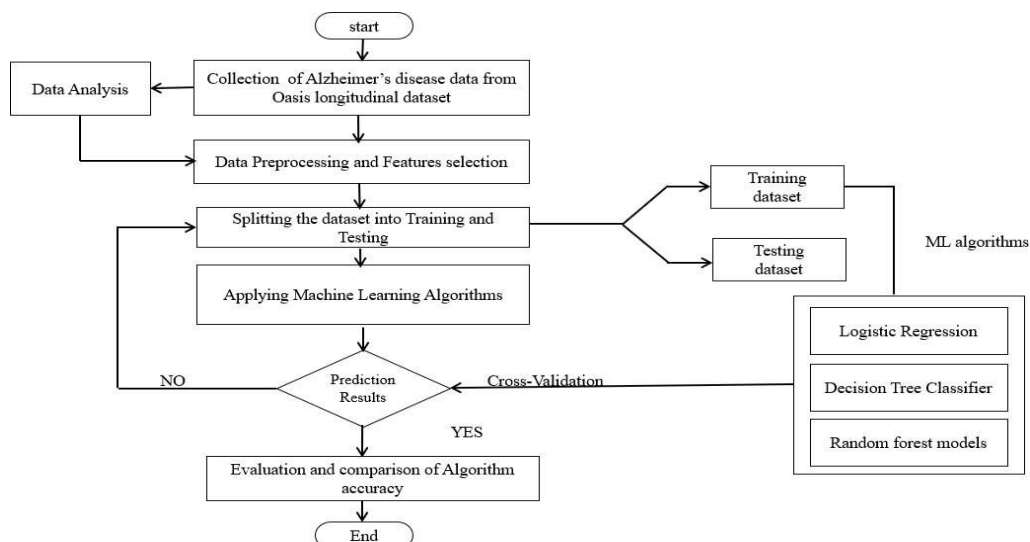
start

Data Analysis

Collection of Alzheimer's disease data from Oasis longitudinal dataset

Data Preprocessing and Features selection

Splitting the dataset into Training and Testing

Training dataset

Testing dataset

ML algorithms

Applying Machine Learning Algorithms

Logistic Regression

Decision Tree Classifier

Random forest models

NO

Prediction Results

Cross-Validation

YES

Evaluation and comparison of Algorithm accuracy

End